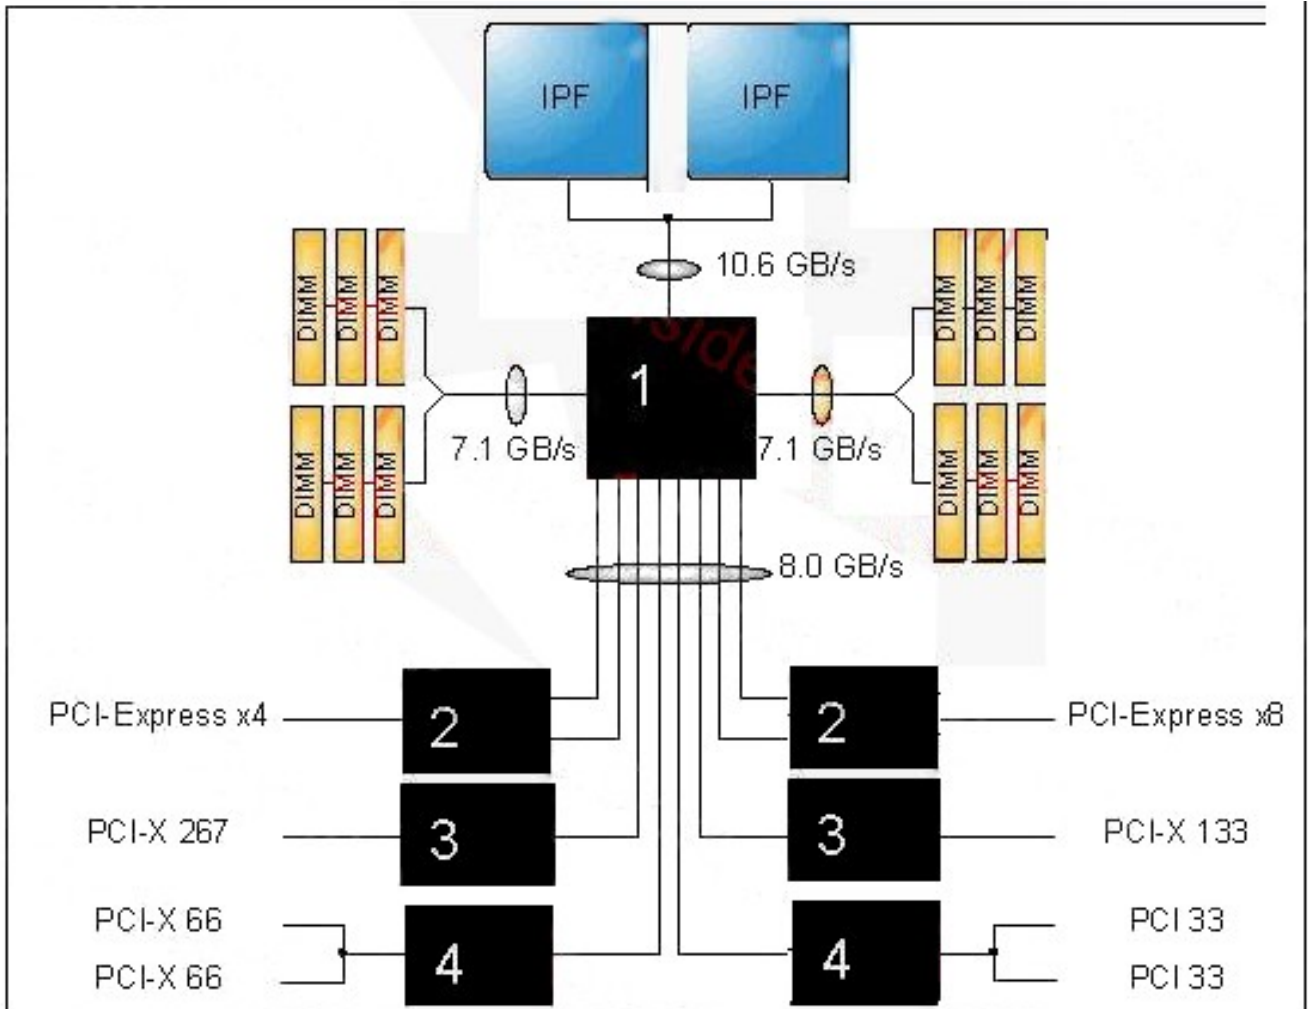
IPF

IPF

10.6 GB/s

DIMM DIMM DIMM

DIMM DIMM DIMM

1

7.1 GB/s

7.1 GB/s

DIMM DIMM DIMM

DIMM DIMM DIMM

8.0 GB/s

PCI-Express x4

2

2

PCI-Express x8

PCI-X 267

3

3

PCI-X 133

PCI-X 66

PCI-X 66

4

4

PCI 33

PCI 33